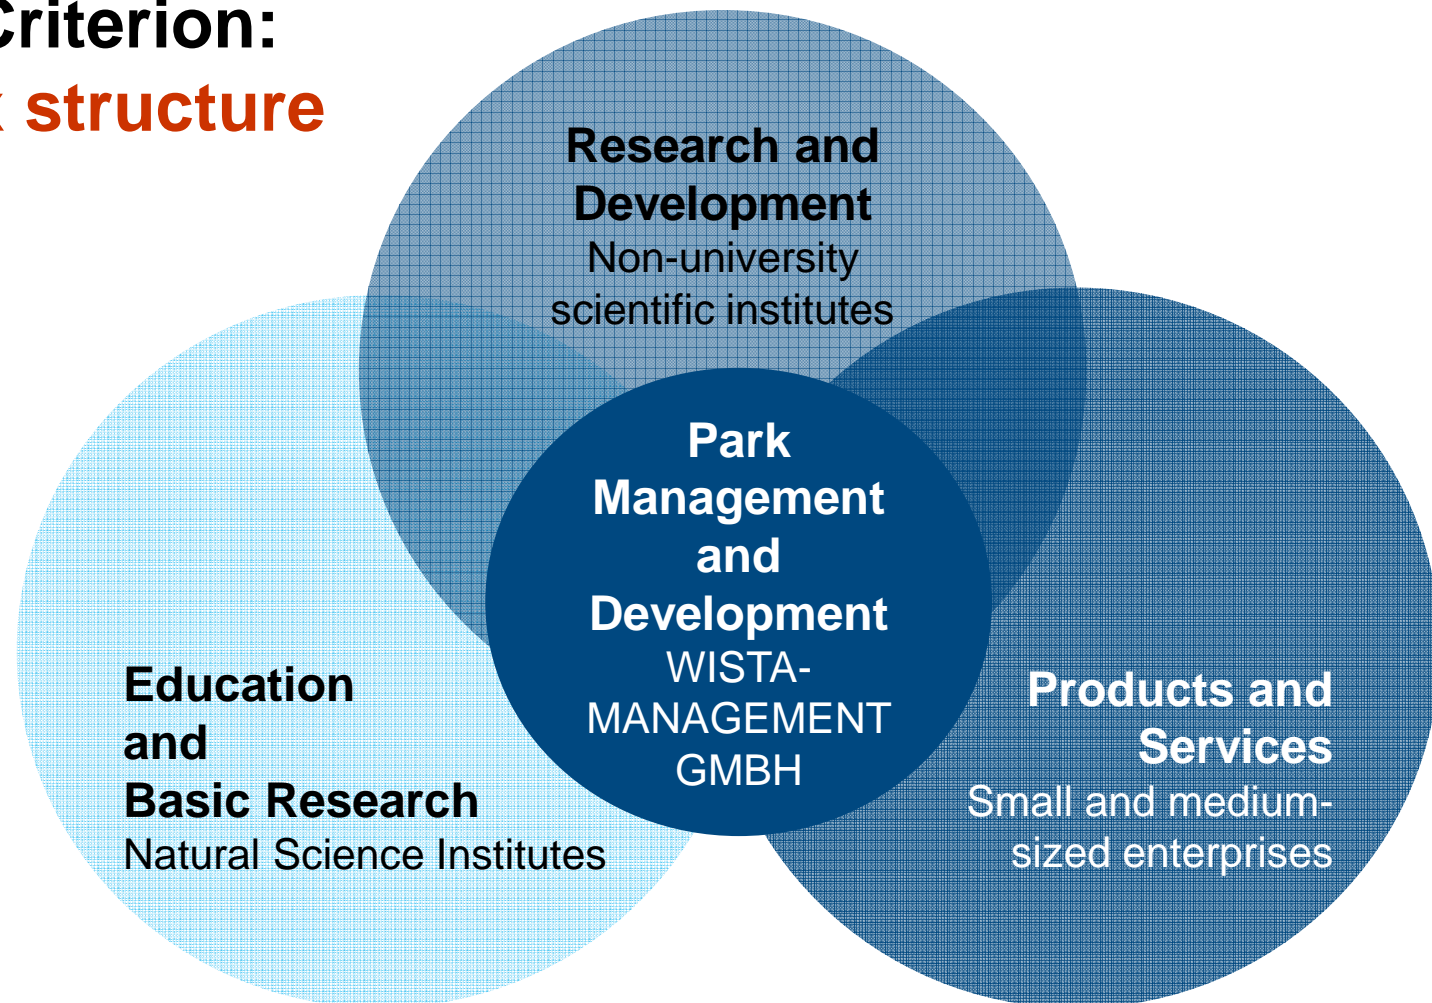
Criterion:
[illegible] structure

Research and Development
Non-university scientific institutes

Park Management and Development
WISTA-MANAGEMENT GMBH

Education and Basic Research
Natural Science Institutes

Products and Services
Small and medium-sized enterprises